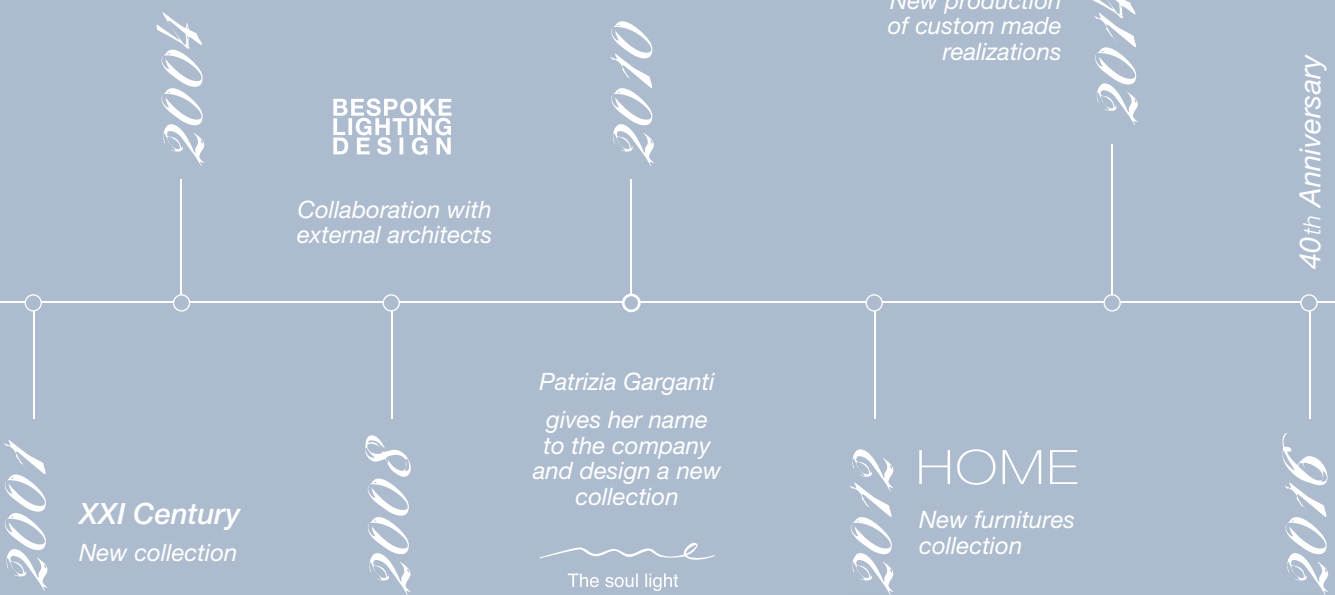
2004

BESPOKE
LIGHTING
DESIGN

Collaboration with external architects

2010

New production of custom made realizations

2014

40th Anniversary

2001

XXI Century
New collection

2008

Patrizia Garganti

gives her name to the company and design a new collection

The soul light

2012

HOME
New furnitures collection

2016